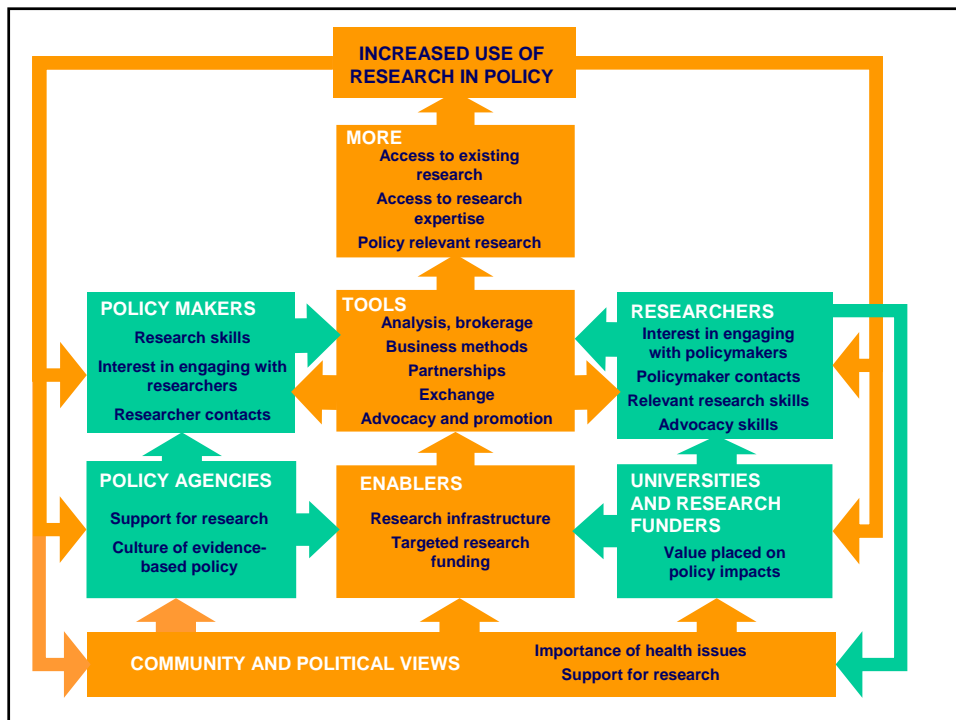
INCREASED USE OF RESEARCH IN POLICY

MORE
Access to existing research
Access to research expertise
Policy relevant research

POLICY MAKERS
Research skills
Interest in engaging with researchers
Researcher contacts

TOOLS
Analysis, brokerage
Business methods
Partnerships
Exchange
Advocacy and promotion

RESEARCHERS
Interest in engaging with policymakers
Policymaker contacts
Relevant research skills
Advocacy skills

POLICY AGENCIES
Support for research
Culture of evidence-based policy

ENABLERS
Research infrastructure
Targeted research funding

UNIVERSITIES AND RESEARCH FUNDERS
Value placed on policy impacts

COMMUNITY AND POLITICAL VIEWS
Importance of health issues
Support for research